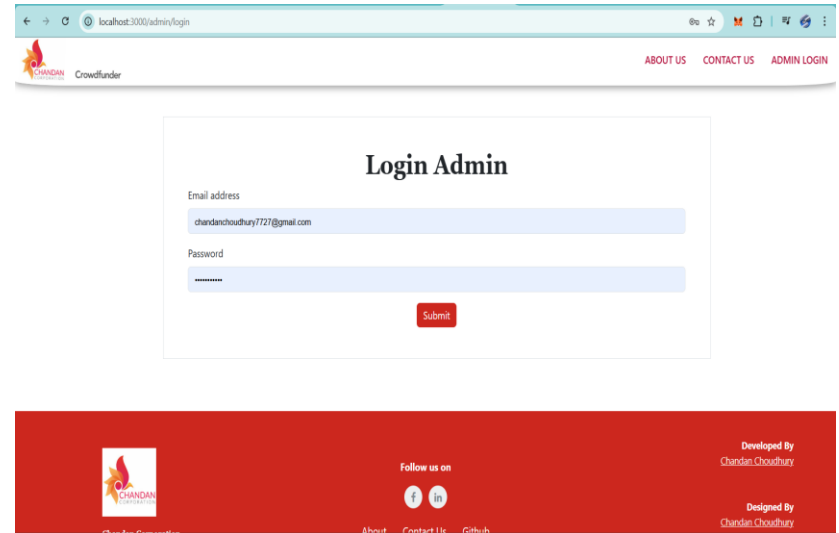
localhost:3000/admin/login

CHANDAN CORPORATION Crowdfunder

ABOUT US CONTACT US ADMIN LOGIN

Login Admin

Email address

chandanchoudhury7727@gmail.com

Password

••••••••••••

Submit

CHANDAN CORPORATION

Follow us on

f in

Developed By
Chandan Choudhury

Designed By
Chandan Choudhury

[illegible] About Contact Us Github